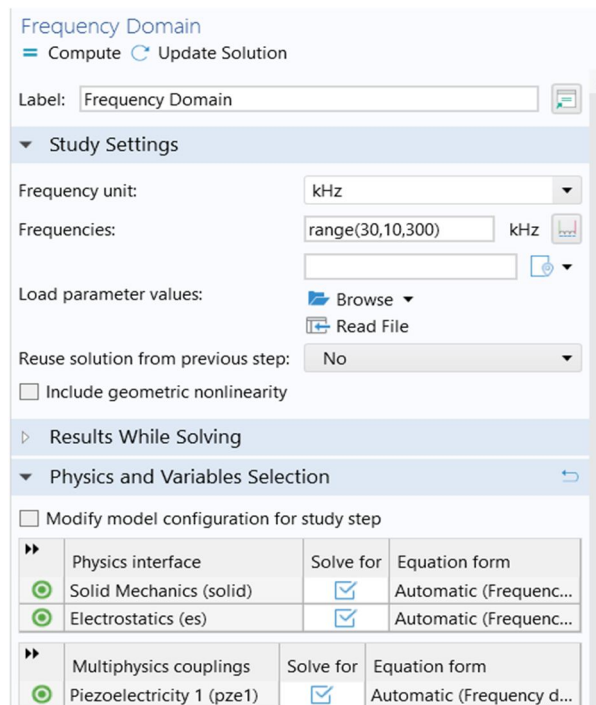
Frequency Domain
= Compute Update Solution

Label: Frequency Domain

Study Settings

Frequency unit: kHz

Frequencies: range(30,10,300) kHz

Load parameter values: Browse
Read File

Reuse solution from previous step: No

Include geometric nonlinearity

Results While Solving

Physics and Variables Selection

Modify model configuration for study step

| | Physics interface | Solve for | Equation form |
|---|---|---|---|
| | Solid Mechanics (solid) | | Automatic (Frequenc... |
| | Electrostatics (es) | | Automatic (Frequenc... |

| | Multiphysics couplings | Solve for | Equation form |
|---|---|---|---|
| | Piezoelectricity 1 (pze1) | | Automatic (Frequency d... |